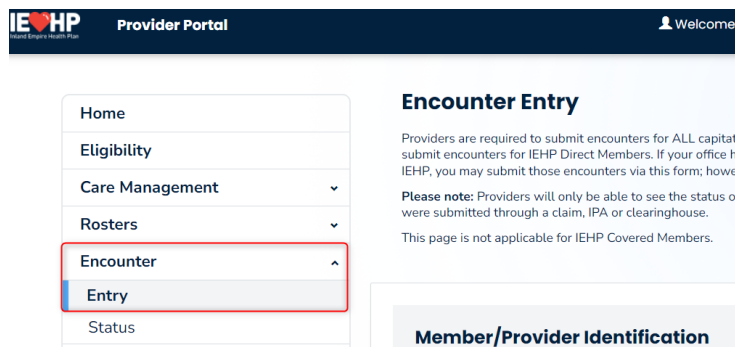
IEHP
Inland Empire Health Plan

Provider Portal

Welcome

Home

Eligibility

Care Management

Rosters

Encounter

Entry

Status

Encounter Entry

Providers are required to submit encounters for ALL capita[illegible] submit encounters for IEHP Direct Members. If your office h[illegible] IEHP, you may submit those encounters via this form; howe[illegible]

**Please note:** Providers will only be able to see the status o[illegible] were submitted through a claim, IPA or clearinghouse.

This page is not applicable for IEHP Covered Members.

Member/Provider Identification